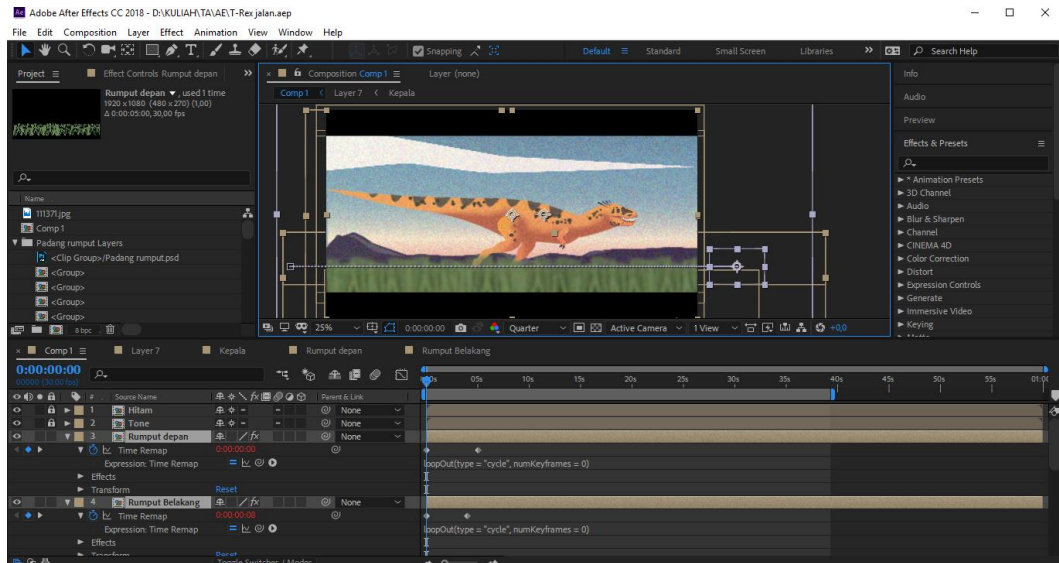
Adobe After Effects CC 2018 - D:\KULIAH\TA\AE\T-Rex jalan.aep

File Edit Composition Layer Effect Animation View Window Help

Snapping

Default Standard Small Screen Libraries Search Help

Project Effect Controls Rumput depan

Rumput depan ▼, used 1 time
1920 x 1080 (480 x 270) (1,00)
Δ 0:00:05:00, 30,00 fps

Name
11137l.jpg
Comp 1
Padang rumput Layers
<Clip Group>/Padang rumput.psd
<Group>
<Group>
<Group>
<Group>
8 bpc

Composition Comp 1 Layer (none)
Comp 1 Layer 7 Kepala

25% 0:00:00:00 Quarter Active Camera 1 View +0,0

Info
Audio
Preview
Effects & Presets
► * Animation Presets
► 3D Channel
► Audio
► Blur & Sharpen
► Channel
► CINEMA 4D
► Color Correction
► Distort
► Expression Controls
► Generate
► Immersive Video
► Keying

Comp 1 Layer 7 Kepala Rumput depan Rumput Belakang

0:00:00:00
00000 (30.00 fps)

Source Name Parent & Link
1 Hitam None
2 Tone None
3 Rumput depan None
Time Remap 0:00:00:00
Expression: Time Remap
Effects
Transform Reset
4 Rumput Belakang None
Time Remap 0:00:00:08
Expression: Time Remap
Effects
Transform Reset

0s 05s 10s 15s 20s 25s 30s 35s 40s 45s 50s 55s 01:0

loopOut(type = "cycle", numKeyframes = 0)
loopOut(type = "cycle", numKeyframes = 0)

Toggle Switches / Modes